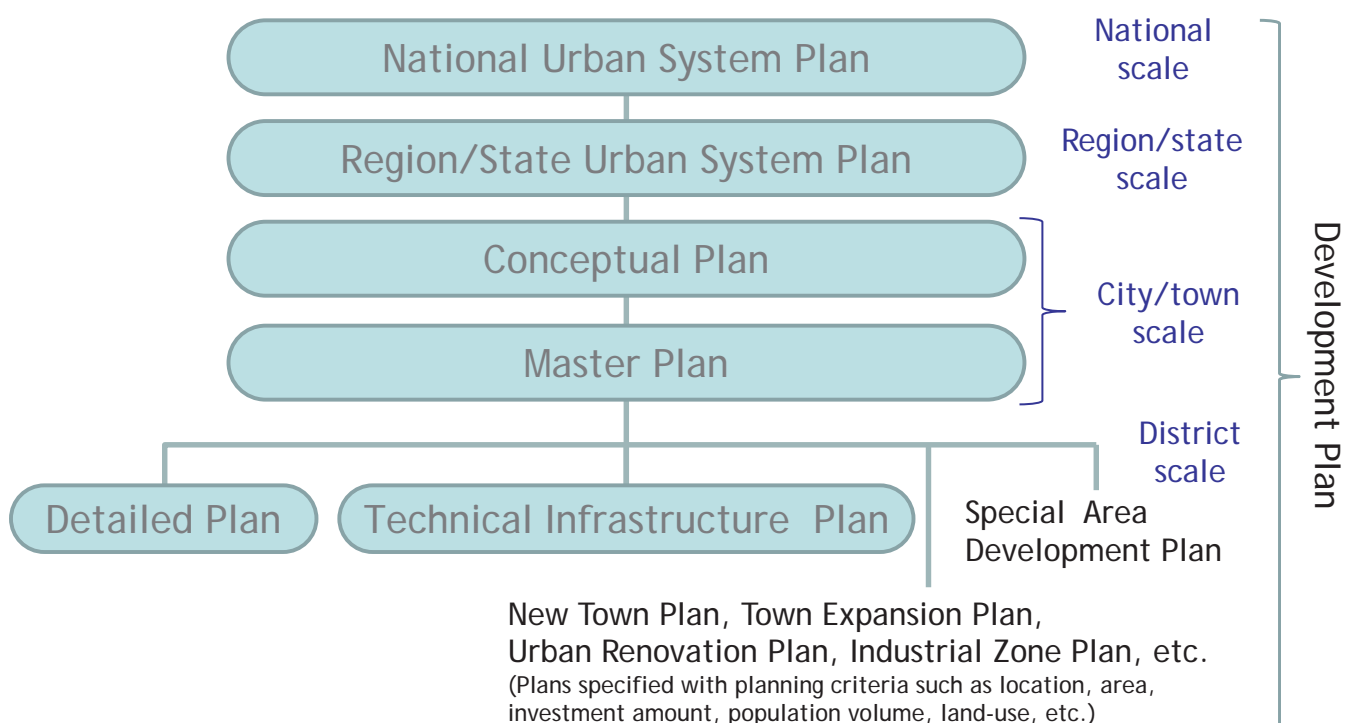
National Urban System Plan

National scale

Region/State Urban System Plan

Region/state scale

Conceptual Plan

Master Plan

City/town scale

District scale

Development Plan

Detailed Plan

Technical Infrastructure Plan

Special Area Development Plan

New Town Plan, Town Expansion Plan, Urban Renovation Plan, Industrial Zone Plan, etc.
(Plans specified with planning criteria such as location, area, investment amount, population volume, land-use, etc.)